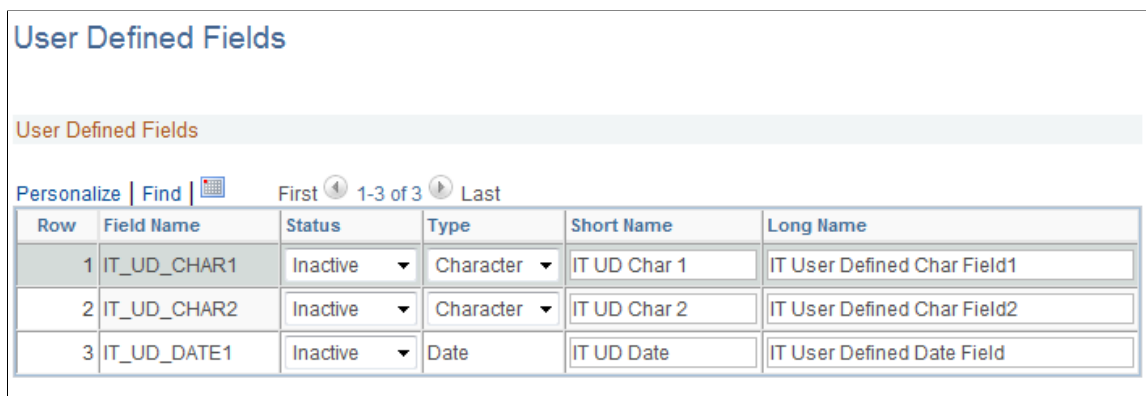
User Defined Fields

User Defined Fields

Personalize | Find | First 1-3 of 3 Last

| Row | Field Name | Status | Type | Short Name | Long Name |
|---|---|---|---|---|---|
| 1 | IT_UD_CHAR1 | Inactive | Character | IT UD Char 1 | IT User Defined Char Field1 |
| 2 | IT_UD_CHAR2 | Inactive | Character | IT UD Char 2 | IT User Defined Char Field2 |
| 3 | IT_UD_DATE1 | Inactive | Date | IT UD Date | IT User Defined Date Field |